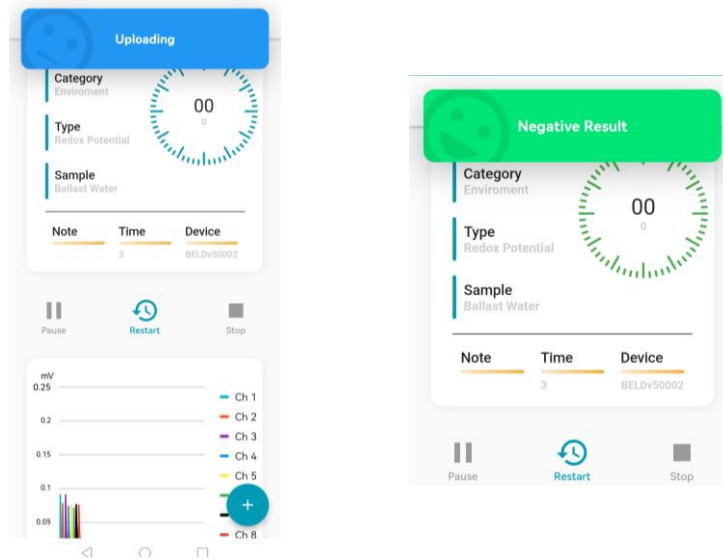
Uploading

Category
Enviroment

Type
Redox Potential

Sample
Ballast Water

00
0

Note
Time
3
Device
BELDv50002

Pause
Restart
Stop

mV
0.25
0.2
0.15
0.1
0.05

Ch 1
Ch 2
Ch 3
Ch 4
Ch 5
Ch 8

+

Negative Result

Category
Enviroment

Type
Redox Potential

Sample
Ballast Water

00
0

Note
Time
3
Device
BELDv50002

Pause
Restart
Stop